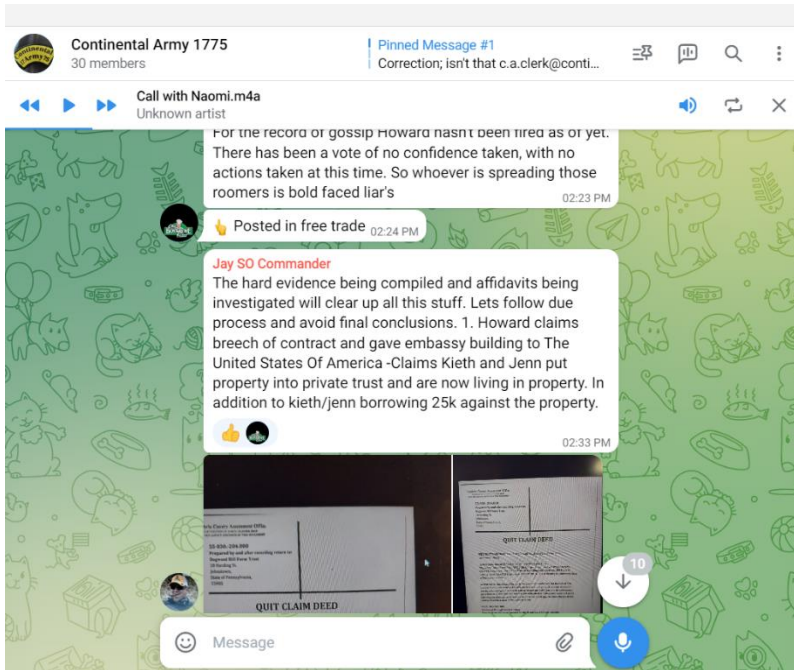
Continental Army 1775
30 members

Pinned Message #1
Correction; isn't that c.a.clerk@conti...

Call with Naomi.m4a
Unknown artist

For the record of gossip Howard hasn't been fired as of yet. There has been a vote of no confidence taken, with no actions taken at this time. So whoever is spreading those roomers is bold faced liar's
02:23 PM

👆 Posted in free trade 02:24 PM

Jay SO Commander
The hard evidence being compiled and affidavits being investigated will clear up all this stuff. Lets follow due process and avoid final conclusions. 1. Howard claims breech of contract and gave embassy building to The United States Of America -Claims Kieth and Jenn put property into private trust and are now living in property. In addition to kieth/jenn borrowing 25k against the property.
👍
02:33 PM

QUIT CLAIM DEED

QUIT CLAIM DEED

10

Message